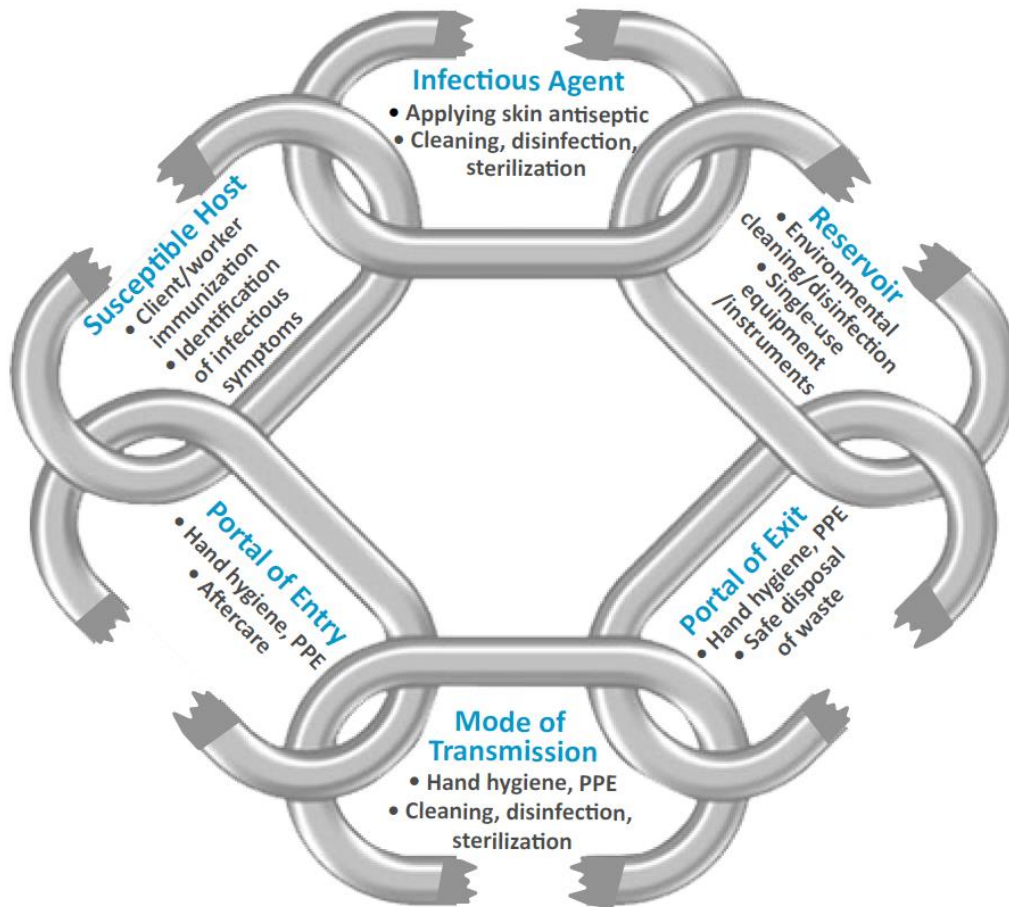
Infectious Agent
• Applying skin antiseptic
• Cleaning, disinfection, sterilization

Reservoir
• Environmental cleaning/disinfection
• Single-use equipment /instruments

Portal of Exit
• Hand hygiene, PPE
• Safe disposal of waste

Mode of Transmission
• Hand hygiene, PPE
• Cleaning, disinfection, sterilization

Portal of Entry
• Hand hygiene, PPE
• Aftercare

Susceptible Host
• Client/worker immunization
• Identification of infectious symptoms